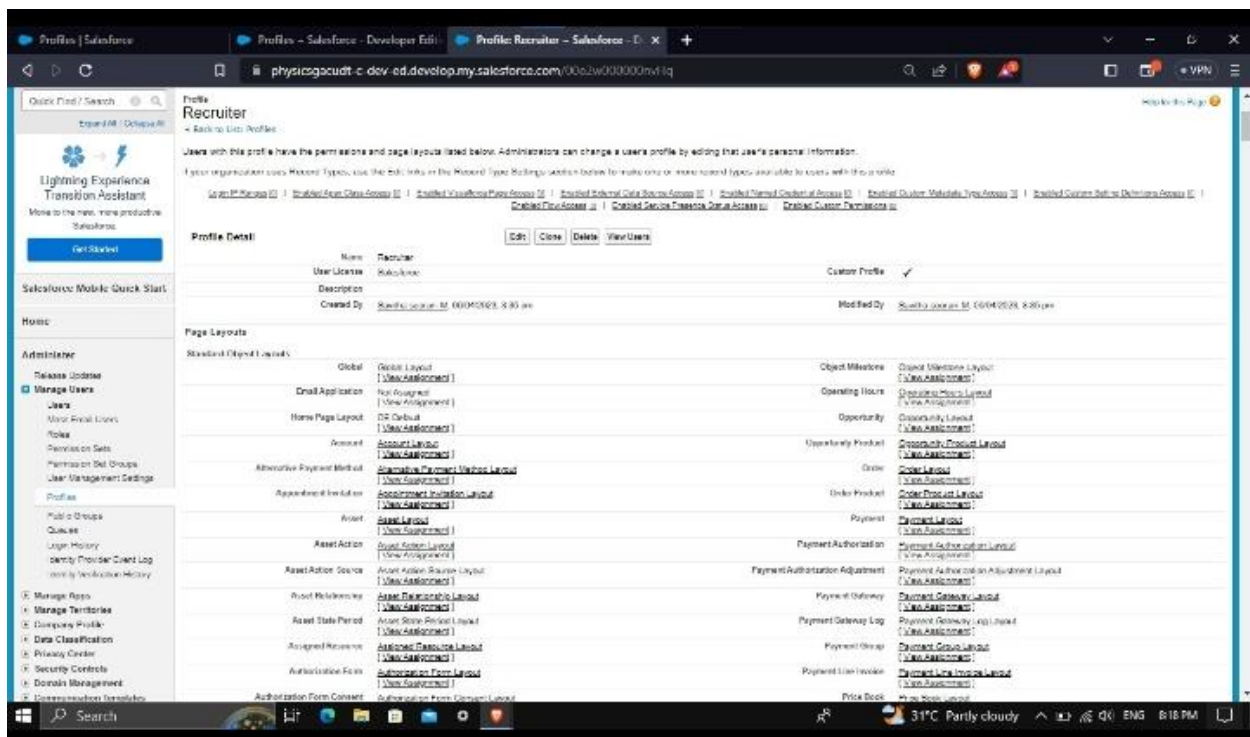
Profiles | Salesforce | Profiles ~ Salesforce - Developer Edi | Profile: Recruiter ~ Salesforce - D

physicsgacudt-c-dev-ed.develop.my.salesforce.com/00e2w000000nvHq

VPN

Quick Find / Search

Expand All | Collapse All

Lightning Experience Transition Assistant

Move to the new, more productive Salesforce.

Get Started

Salesforce Mobile Quick Start

Home

Administer

Release Updates

Manage Users

Users

Mass Email Users

Roles

Permission Sets

Permission Set Groups

User Management Settings

Profiles

Public Groups

Queues

Login History

Identity Provider Event Log

Identity Verification History

Manage Apps

Manage Territories

Company Profile

Data Classification

Privacy Center

Security Controls

Domain Management

Communication Templates

Profile

Recruiter

« Back to List: Profiles

Help for this Page

Users with this profile have the permissions and page layouts listed below. Administrators can change a user's profile by editing that user's personal information.

If your organization uses Record Types, use the Edit links in the Record Type Settings section below to make one or more record types available to users with this profile.

Login IP Ranges [0] | Enabled Apex Class Access [0] | Enabled Visualforce Page Access [0] | Enabled External Data Source Access [0] | Enabled Named Credential Access [0] | Enabled Custom Metadata Type Access [0] | Enabled Custom Setting Definitions Access [0] | Enabled Flow Access [0] | Enabled Service Presence Status Access [0] | Enabled Custom Permissions [0]

Profile Detail

Edit | Clone | Delete | View Users

| | | | |
|---|---|---|---|
| Name | Recruiter | | |
| User License | Salesforce | Custom Profile | ✓ |
| Description | | | |
| Created By | Swetha sooran M, 06/04/2023, 8:35 pm | Modified By | Swetha sooran M, 06/04/2023, 8:35 pm |

Page Layouts

Standard Object Layouts

| | | | |
|---|---|---|---|
| Global | Global Layout [View Assignment] | Object Milestone | Object Milestone Layout [View Assignment] |
| Email Application | Not Assigned [View Assignment] | Operating Hours | Operating Hours Layout [View Assignment] |
| Home Page Layout | DE Default [View Assignment] | Opportunity | Opportunity Layout [View Assignment] |
| Account | Account Layout [View Assignment] | Opportunity Product | Opportunity Product Layout [View Assignment] |
| Alternative Payment Method | Alternative Payment Method Layout [View Assignment] | Order | Order Layout [View Assignment] |
| Appointment Invitation | Appointment Invitation Layout [View Assignment] | Order Product | Order Product Layout [View Assignment] |
| Asset | Asset Layout [View Assignment] | Payment | Payment Layout [View Assignment] |
| Asset Action | Asset Action Layout [View Assignment] | Payment Authorization | Payment Authorization Layout [View Assignment] |
| Asset Action Source | Asset Action Source Layout [View Assignment] | Payment Authorization Adjustment | Payment Authorization Adjustment Layout [View Assignment] |
| Asset Relationship | Asset Relationship Layout [View Assignment] | Payment Gateway | Payment Gateway Layout [View Assignment] |
| Asset State Period | Asset State Period Layout [View Assignment] | Payment Gateway Log | Payment Gateway Log Layout [View Assignment] |
| Assigned Resource | Assigned Resource Layout [View Assignment] | Payment Group | Payment Group Layout [View Assignment] |
| Authorization Form | Authorization Form Layout [View Assignment] | Payment Line Invoice | Payment Line Invoice Layout [View Assignment] |
| Authorization Form Consent | Authorization Form Consent Layout | Price Book | Price Book Layout |

Search

31°C Partly cloudy ENG 8:18 PM